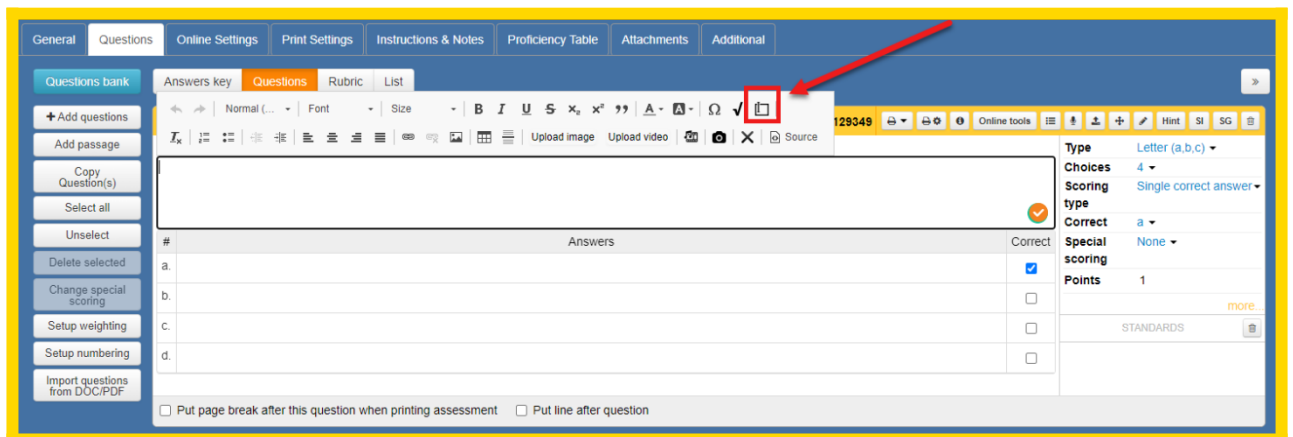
General | Questions | Online Settings | Print Settings | Instructions & Notes | Proficiency Table | Attachments | Additional

Questions bank

Answers key | Questions | Rubric | List

»

+ Add questions
Add passage
Copy Question(s)
Select all
Unselect
Delete selected
Change special scoring
Setup weighting
Setup numbering
Import questions from DOC/PDF

Normal (... Font Size B I U S $x_2$ $x^2$ ,, A A Ω √

$T_x$ Upload image Upload video Source

129349 Online tools Hint SI SG

| # | Answers | Correct |
|---|---|---|
| a. | | ☑ |
| b. | | ☐ |
| c. | | ☐ |
| d. | | ☐ |

Type Letter (a,b,c)
Choices 4
Scoring type Single correct answer
Correct a
Special scoring None
Points 1
more...
STANDARDS

Put page break after this question when printing assessment
Put line after question